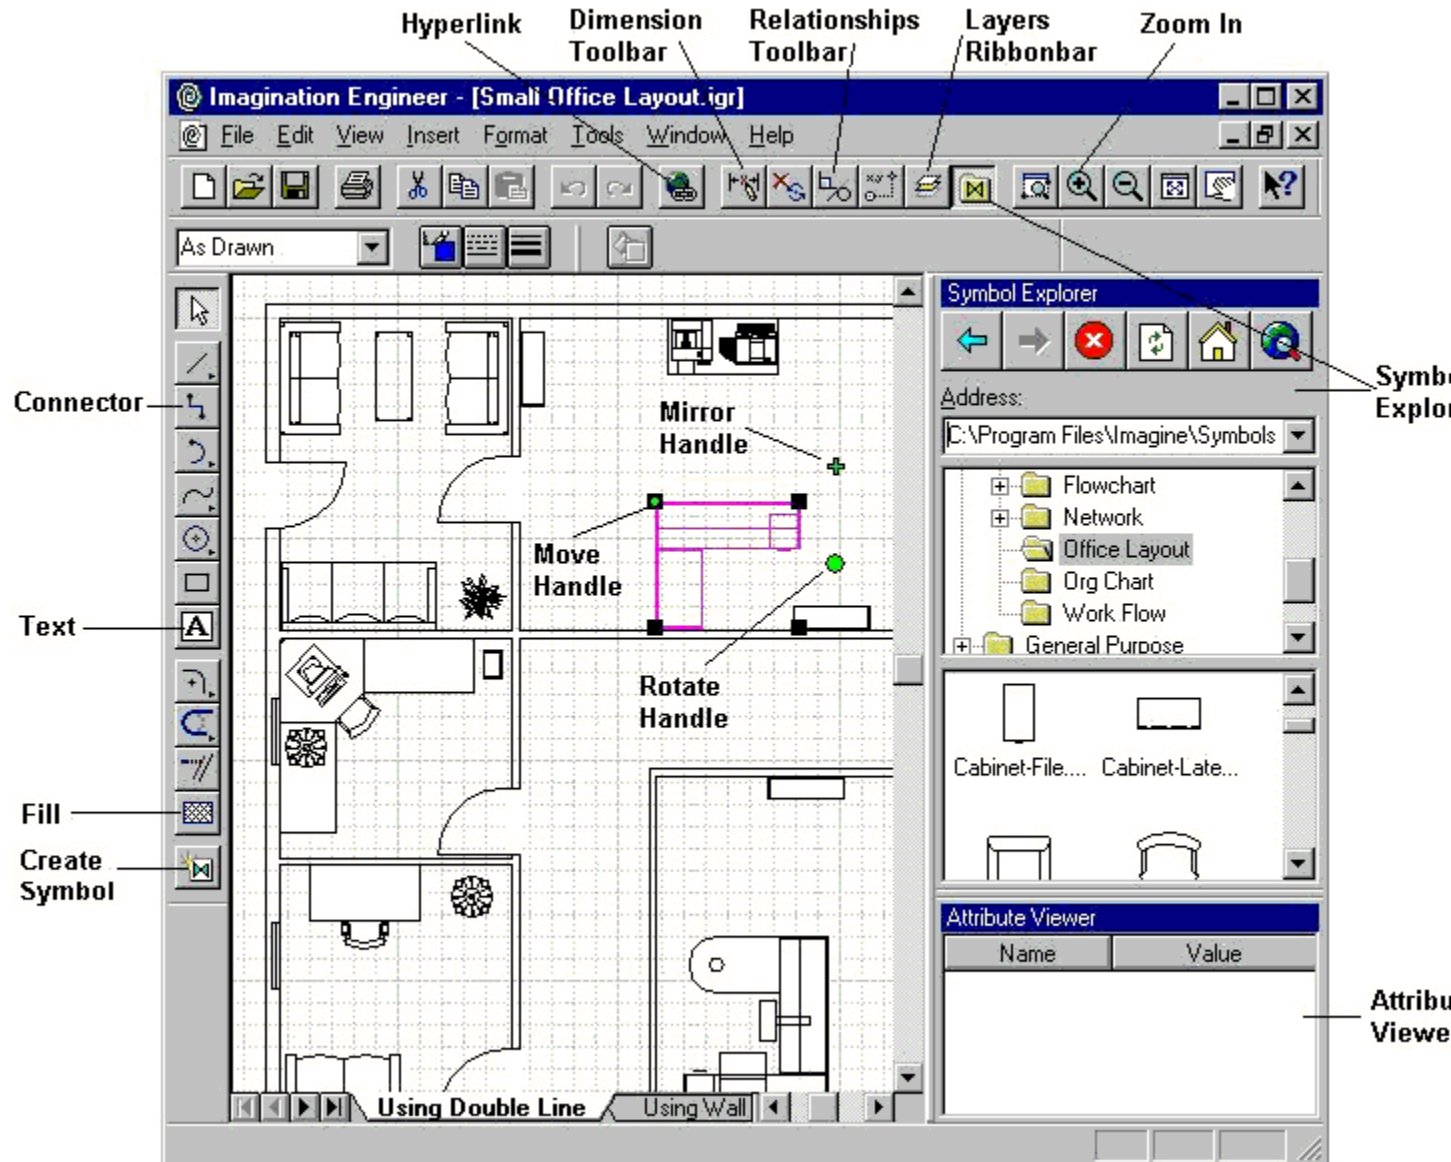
Hyperlink
Dimension Toolbar
Relationships Toolbar
Layers Ribbonbar
Zoom In

Imagination Engineer - [Small Office Layout.igr]
File Edit View Insert Format Tools Window Help

As Drawn

Connector
Text
Fill
Create Symbol

Mirror Handle
Move Handle
Rotate Handle

Symbol Explorer
Address:
C:\Program Files\Imagine\Symbols
Flowchart
Network
Office Layout
Org Chart
Work Flow
General Purpose
Cabinet-File....
Cabinet-Late...

Symbo
Explor

Attribute Viewer
Name
Value

Attribu
Viewe

Using Double Line
Using Wall